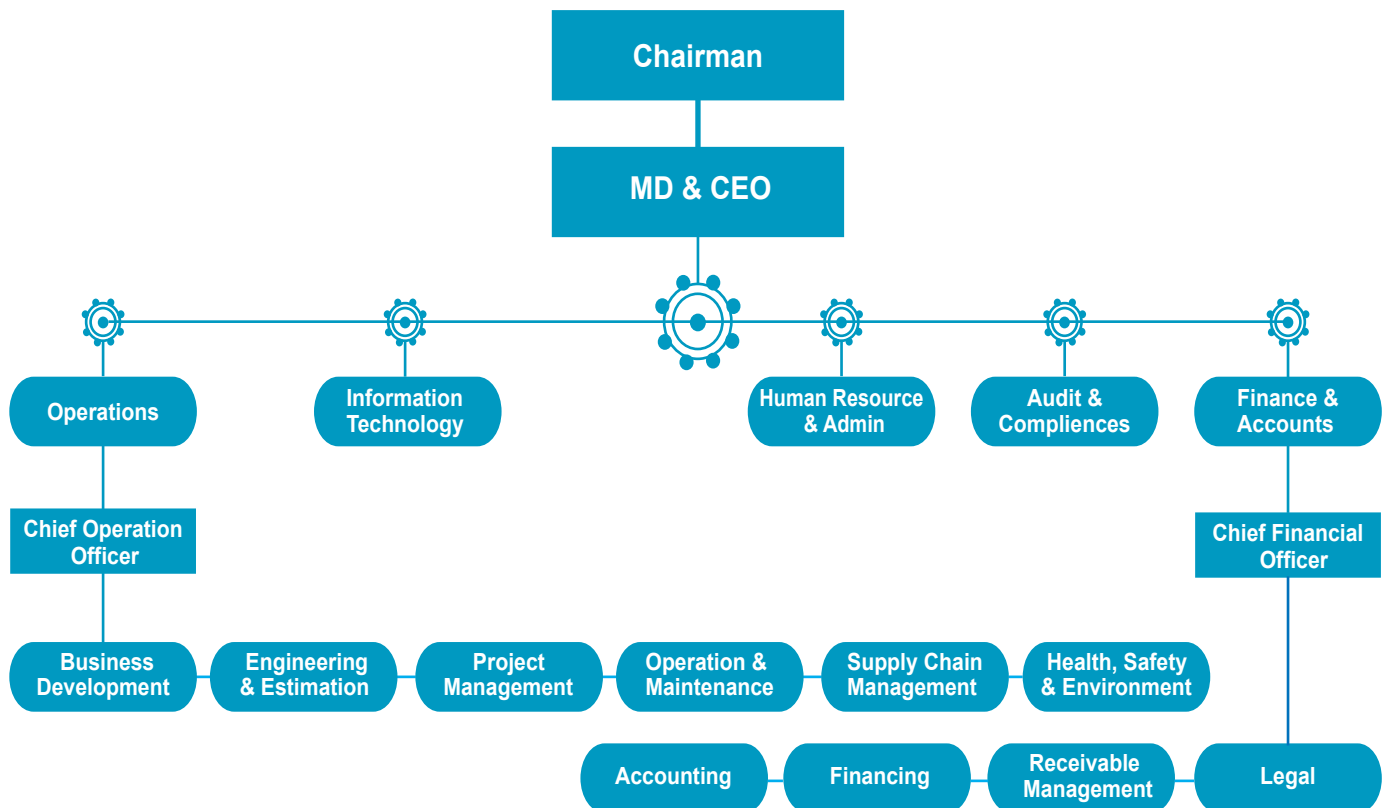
Chairman

MD & CEO

Operations

Information Technology

Human Resource & Admin

Audit & Compliences

Finance & Accounts

Chief Operation Officer

Chief Financial Officer

Business Development

Engineering & Estimation

Project Management

Operation & Maintenance

Supply Chain Management

Health, Safety & Environment

Accounting

Financing

Receivable Management

Legal